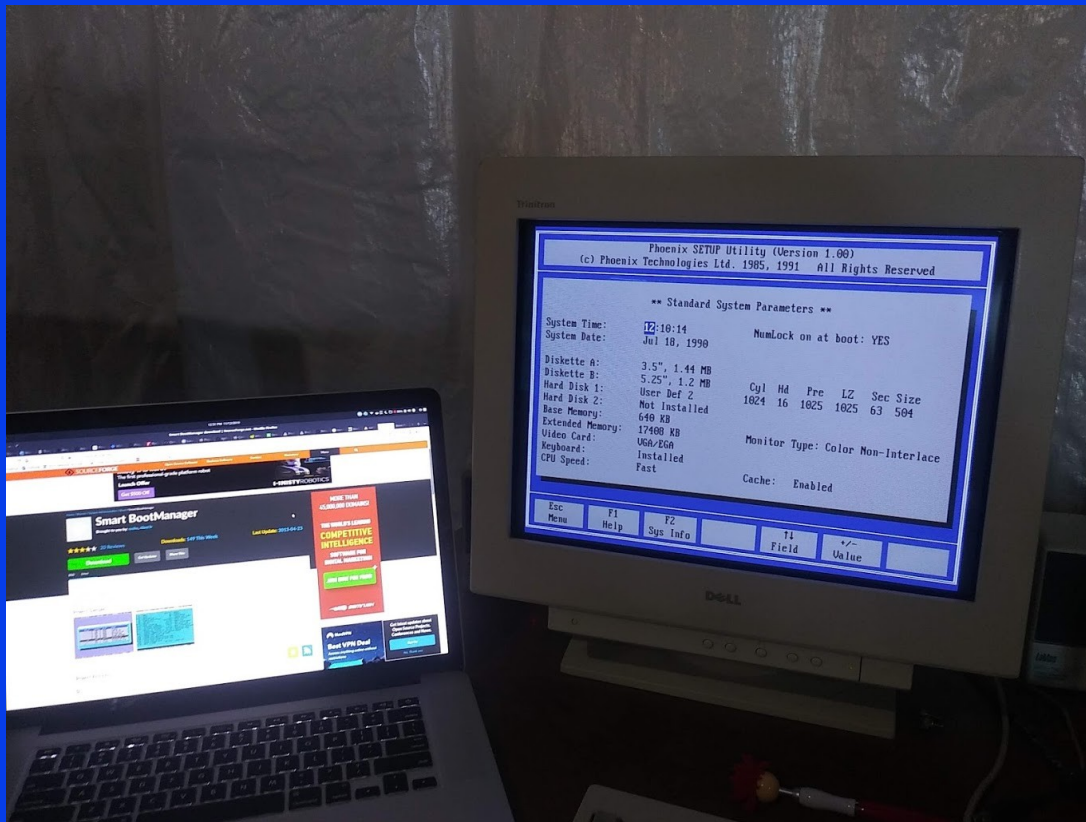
Trinitron

Phoenix SETUP Utility (Version 1.00)
(c) Phoenix Technologies Ltd. 1985, 1991 All Rights Reserved

** Standard System Parameters **

System Time: 12:10:14
System Date: Jul 18, 1990

NumLock on at boot: YES

Diskette A: 3.5", 1.44 MB
Diskette B: 5.25", 1.2 MB
Hard Disk 1: User Def 2
Hard Disk 2: Not Installed
Base Memory: 640 KB
Extended Memory: 17408 KB
Video Card: VGA/EGA
Keyboard: Installed
CPU Speed: Fast

| Cyl | Hd | Pre | LZ | Sec | Size |
|---|---|---|---|---|---|
| 1024 | 16 | 1025 | 1025 | 63 | 504 |

Monitor Type: Color Non-Interlace

Cache: Enabled

Esc Menu | F1 Help | F2 Sys Info | ↑↓ Field | +/- Value

DELL

SOURCEFORGE
Launch Offer
1-INSTY ROBOTICS
Smart BootManager
Download
MORE THAN 45,000,000 DOWNLOADS
THE WORLD'S LEADING COMPETITIVE INTELLIGENCE
Best VPN Deal